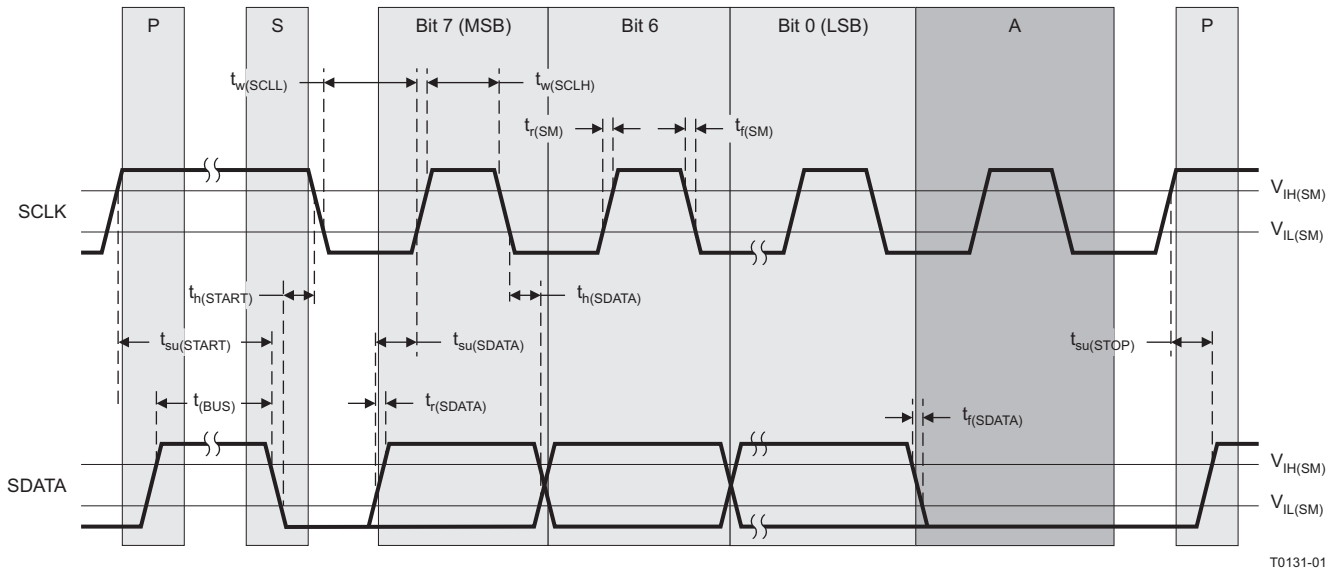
P

S

Bit 7 (MSB)

Bit 6

Bit 0 (LSB)

A

P

$t_{w(SCLL)}$

$t_{w(SCLH)}$

$t_{r(SM)}$

$t_{f(SM)}$

SCLK

$V_{IH(SM)}$

$V_{IL(SM)}$

$t_{h(START)}$

$t_{h(SDATA)}$

$t_{su(START)}$

$t_{su(SDATA)}$

$t_{su(STOP)}$

$t_{(BUS)}$

$t_{r(SDATA)}$

$t_{f(SDATA)}$

SDATA

$V_{IH(SM)}$

$V_{IL(SM)}$

T0131-01